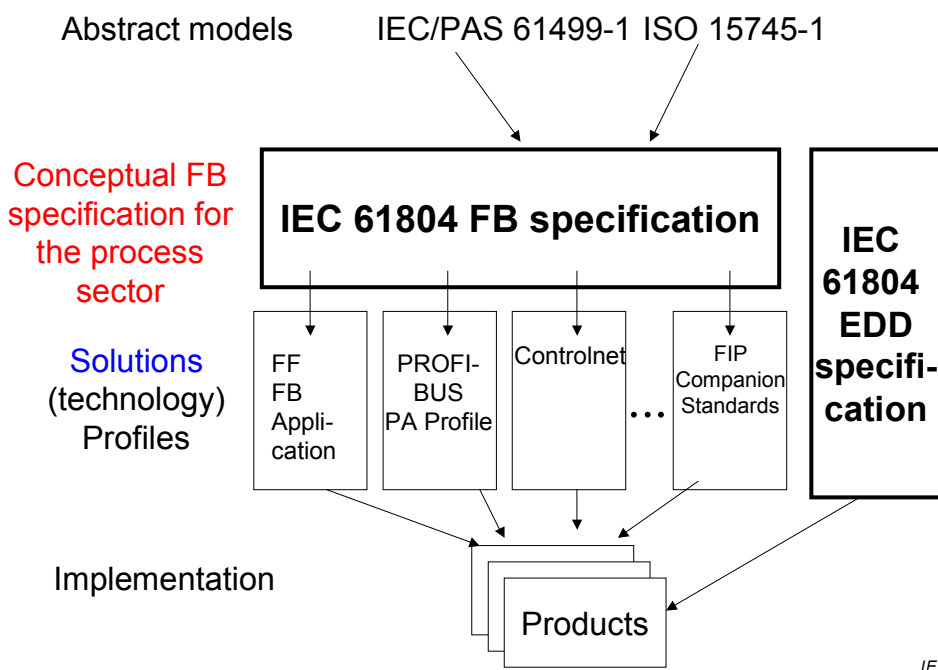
Abstract models

IEC/PAS 61499-1 ISO 15745-1

Conceptual FB specification for the process sector

IEC 61804 FB specification

IEC 61804 EDD specification

Solutions (technology) Profiles

FF FB Application

PROFIBUS PA Profile

Controlnet

...

FIP Companion Standards

Implementation

Products

IE